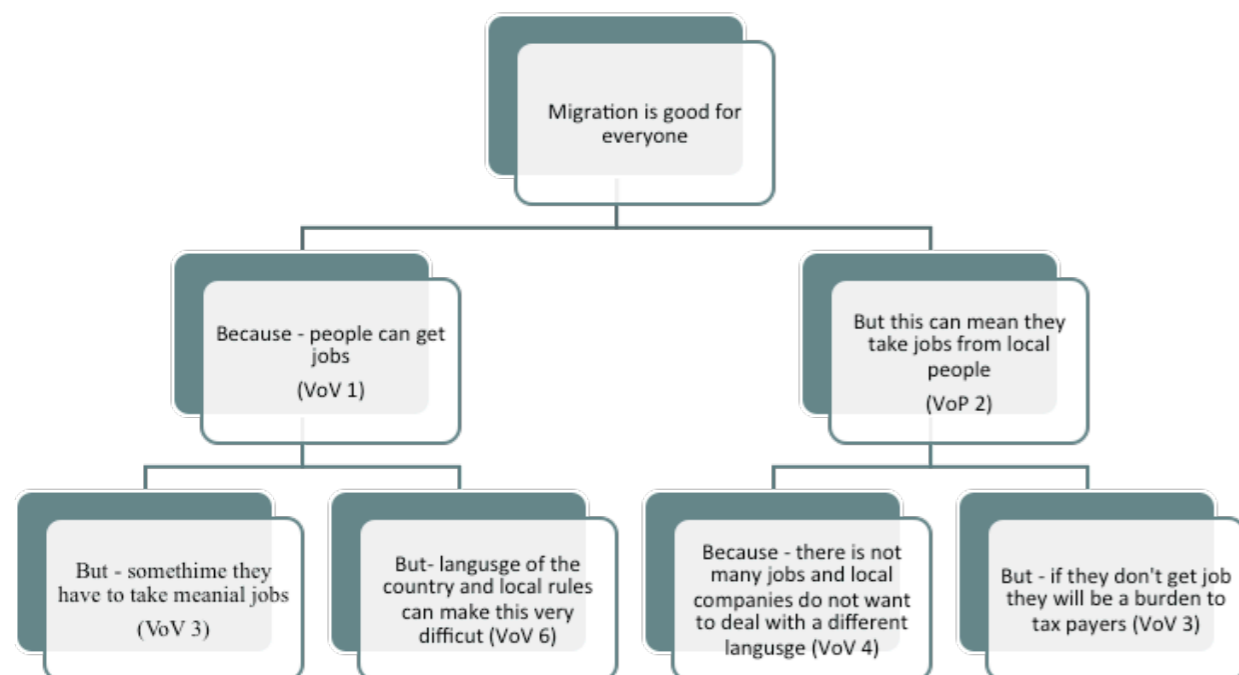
Migration is good for everyone

Because - people can get jobs

(VoV 1)

But this can mean they take jobs from local people

(VoP 2)

But - somethime they have to take meanial jobs

(VoV 3)

But- langusge of the country and local rules can make this very difficut (VoV 6)

Because - there is not many jobs and local companies do not want to deal with a different langusge (VoV 4)

But - if they don't get job they will be a burden to tax payers (VoV 3)